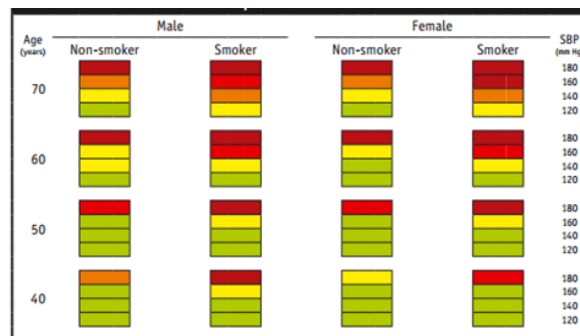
| Age (years) | Male Non-smoker | Male Smoker | Female Non-smoker | Female Smoker | SBP (mm Hg) |
|---|---|---|---|---|---|
| 70 | | | | | 180 160 140 120 |
| 60 | | | | | 180 160 140 120 |
| 50 | | | | | 180 160 140 120 |
| 40 | | | | | 180 160 140 120 |